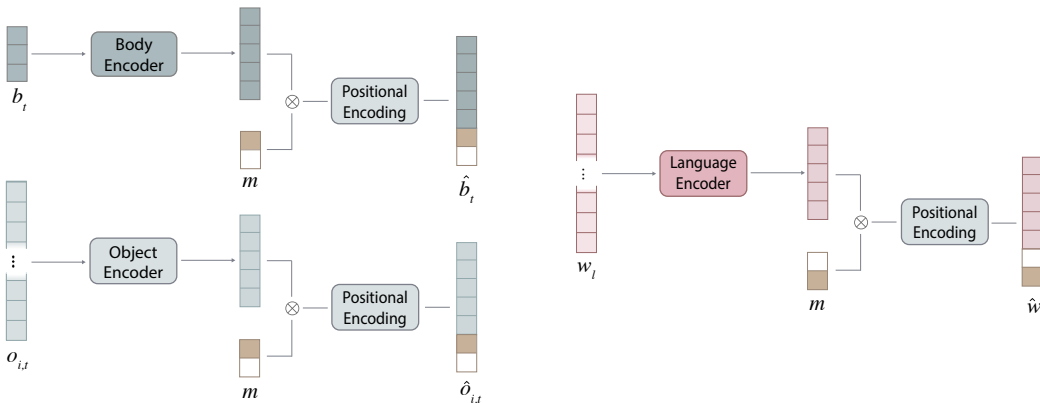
$b_t$

Body Encoder

$\otimes$

Positional Encoding

$m$

$\hat{b}_t$

$o_{i,t}$

Object Encoder

$\otimes$

Positional Encoding

$m$

$\hat{o}_{i,t}$

$w_l$

Language Encoder

$\otimes$

Positional Encoding

$m$

$\hat{w}$